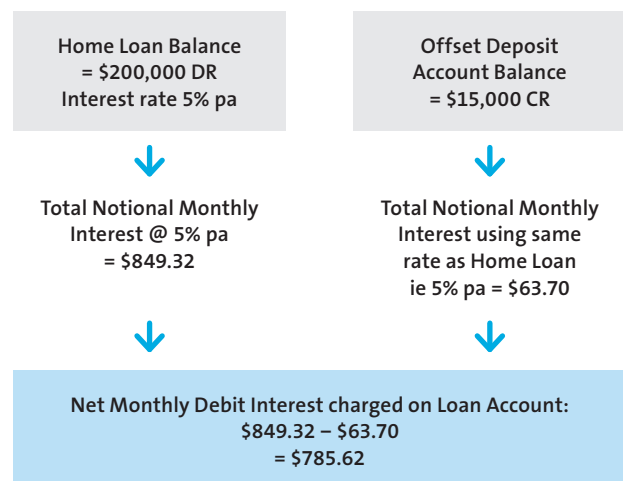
Home Loan Balance
= \$200,000 DR
Interest rate 5% pa

Offset Deposit
Account Balance
= \$15,000 CR

Total Notional Monthly
Interest @ 5% pa
= \$849.32

Total Notional Monthly
Interest using same
rate as Home Loan
ie 5% pa = \$63.70

Net Monthly Debit Interest charged on Loan Account:
\$849.32 – \$63.70
= \$785.62